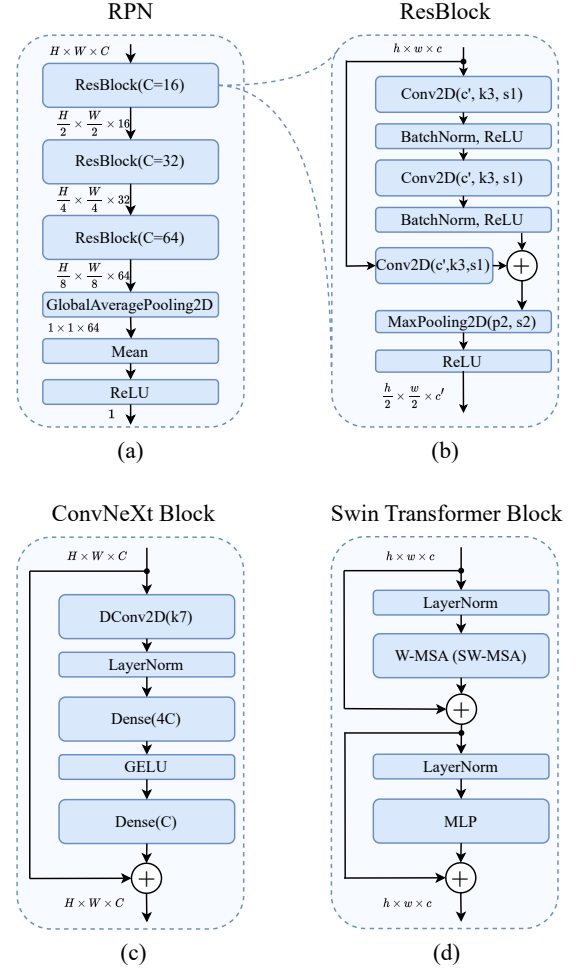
RPN

$H \times W \times C$

ResBlock(C=16)

$\frac{H}{2} \times \frac{W}{2} \times 16$

ResBlock(C=32)

$\frac{H}{4} \times \frac{W}{4} \times 32$

ResBlock(C=64)

$\frac{H}{8} \times \frac{W}{8} \times 64$

GlobalAveragePooling2D

$1 \times 1 \times 64$

Mean

ReLU

1

(a)

ResBlock

$h \times w \times c$

Conv2D(c', k3, s1)

BatchNorm, ReLU

Conv2D(c', k3, s1)

BatchNorm, ReLU

Conv2D(c',k3,s1)

$+$

MaxPooling2D(p2, s2)

ReLU

$\frac{h}{2} \times \frac{w}{2} \times c'$

(b)

ConvNeXt Block

$H \times W \times C$

DConv2D(k7)

LayerNorm

Dense(4C)

GELU

Dense(C)

$+$

$H \times W \times C$

(c)

Swin Transformer Block

$h \times w \times c$

LayerNorm

W-MSA (SW-MSA)

$+$

LayerNorm

MLP

$+$

$h \times w \times c$

(d)